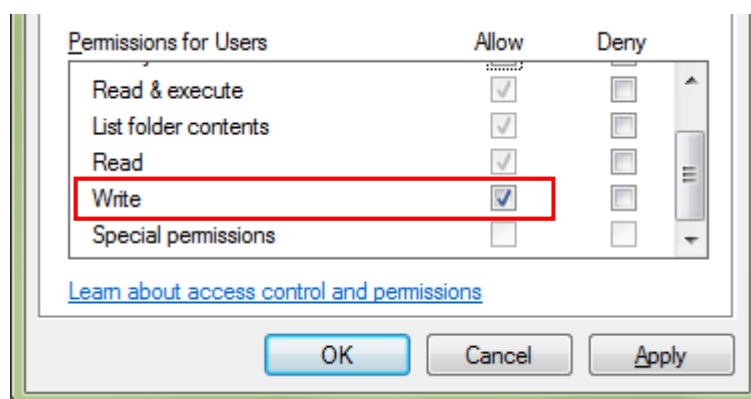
| Permissions for Users | Allow | Deny |
|---|---|---|
| Read & execute | ✓ | |
| List folder contents | ✓ | |
| Read | ✓ | |
| Write | ✓ | |
| Special permissions | | |

Learn about access control and permissions

OK Cancel Apply